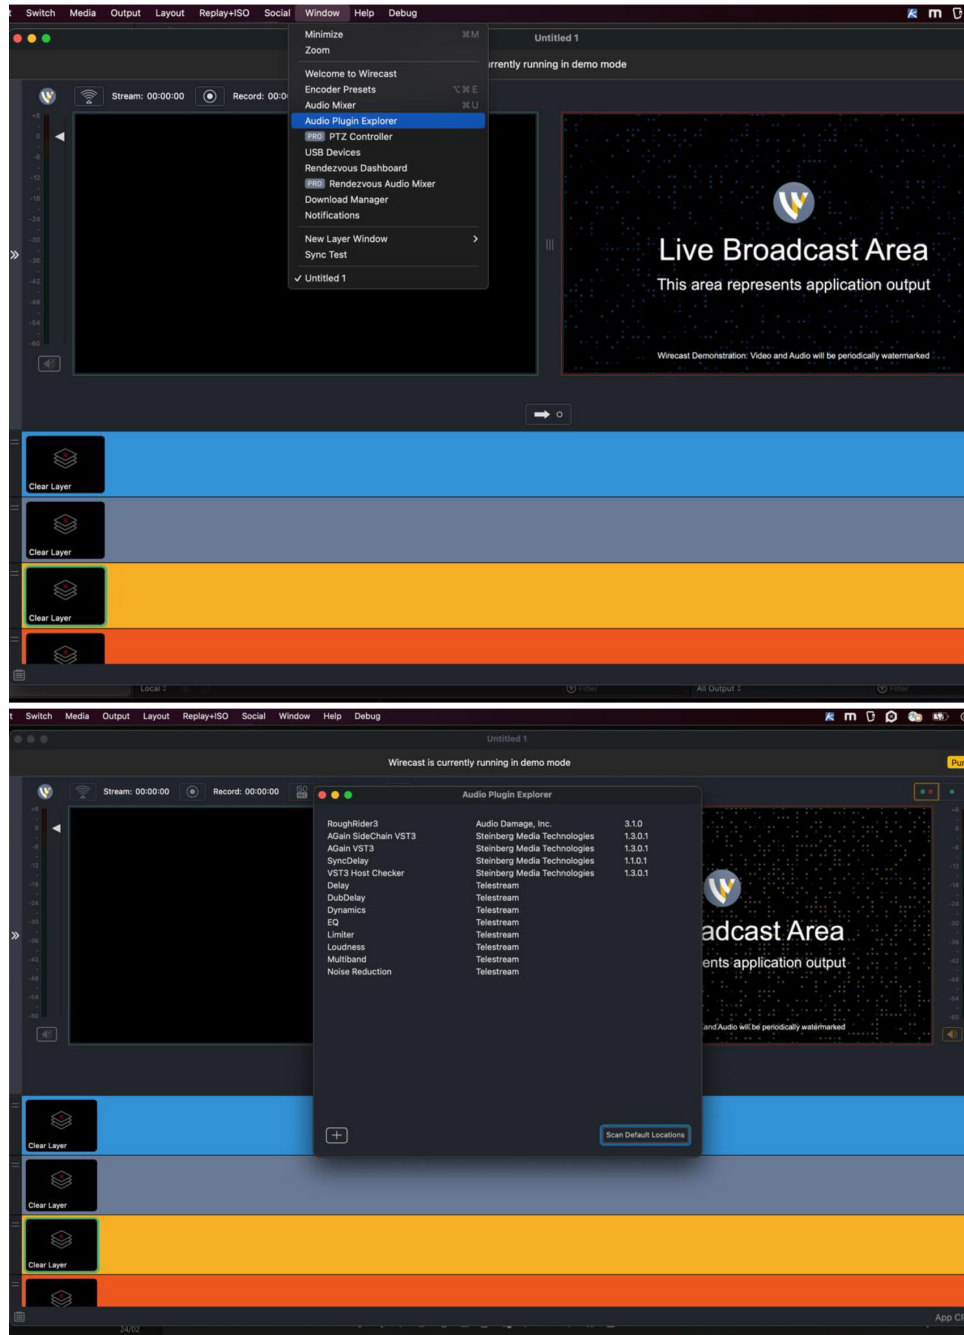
t Switch Media Output Layout Replay+ISO Social Window Help Debug

Untitled 1

Minimize ⌘M
Zoom
Welcome to Wirecast
Encoder Presets ⌥⌘E
Audio Mixer ⌘U
Audio Plugin Explorer
PRO PTZ Controller
USB Devices
Rendezvous Dashboard
PRO Rendezvous Audio Mixer
Download Manager
Notifications
New Layer Window
Sync Test
✓ Untitled 1

rrently running in demo mode

Stream: 00:00:00 Record: 00:0

Live Broadcast Area
This area represents application output
Wirecast Demonstration: Video and Audio will be periodically watermarked

Clear Layer
Clear Layer
Clear Layer

Local
Filter
All Output
Filter

t Switch Media Output Layout Replay+ISO Social Window Help Debug

Untitled 1

Wirecast is currently running in demo mode

Pur

Stream: 00:00:00 Record: 00:00:00

Audio Plugin Explorer

| RoughRider3 | Audio Damage, Inc. | 3.1.0 |
|---|---|---|
| AGain SideChain VST3 | Steinberg Media Technologies | 1.3.0.1 |
| AGain VST3 | Steinberg Media Technologies | 1.3.0.1 |
| SyncDelay | Steinberg Media Technologies | 1.1.0.1 |
| VST3 Host Checker | Steinberg Media Technologies | 1.3.0.1 |
| Delay | Telestream | |
| DubDelay | Telestream | |
| Dynamics | Telestream | |
| EQ | Telestream | |
| Limiter | Telestream | |
| Loudness | Telestream | |
| Multiband | Telestream | |
| Noise Reduction | Telestream | |

Scan Default Locations

adcast Area
ents application output
and Audio will be periodically watermarked

Clear Layer
Clear Layer
Clear Layer

App C